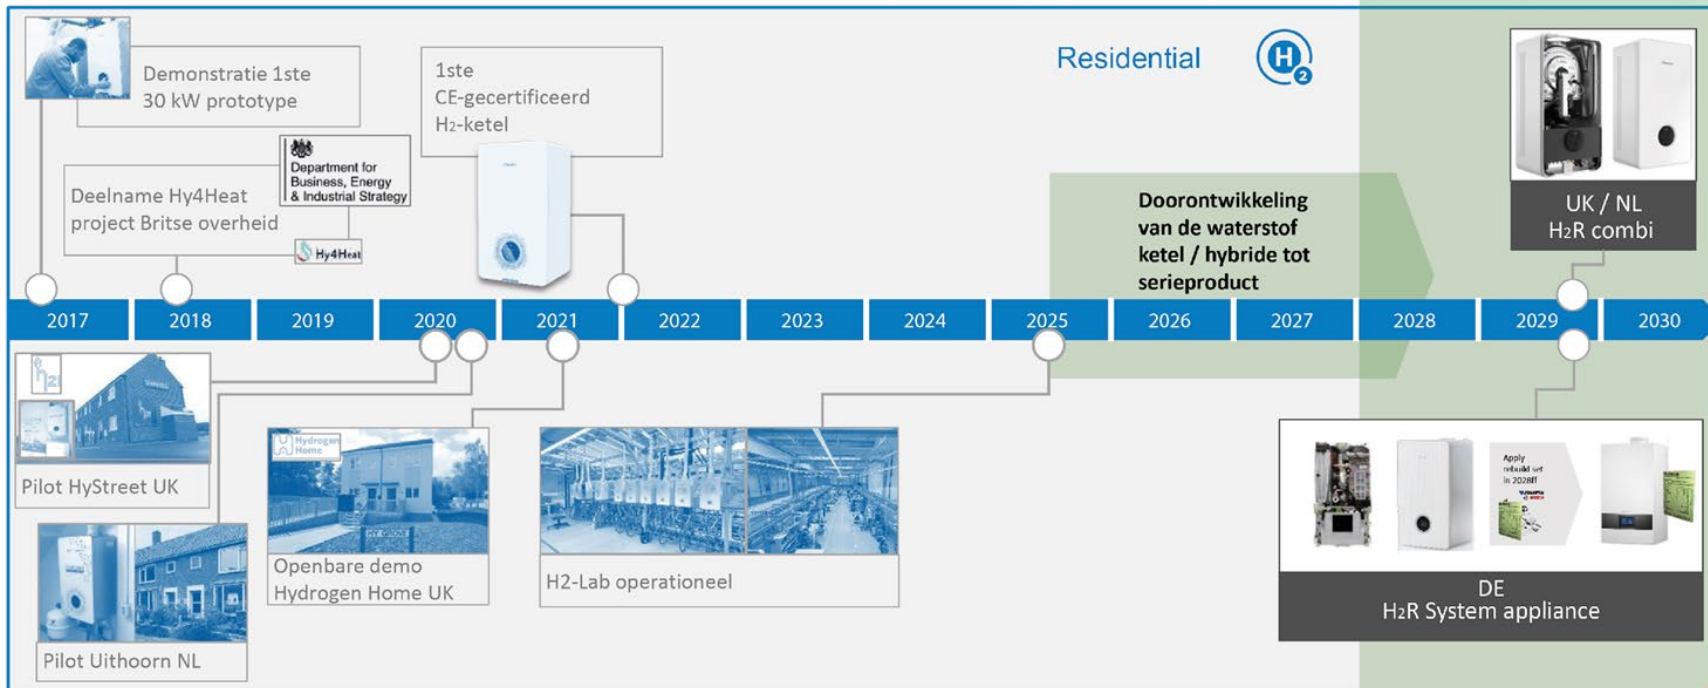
Demonstratie 1ste 30 kW prototype

1ste CE-gecertificeerd H2-ketel

Residential

$H_2$

Department for Business, Energy & Industrial Strategy

Deelname Hy4Heat project Britse overheid

Hy4Heat

Doorontwikkeling van de waterstof ketel / hybride tot serieproduct

UK / NL
H2R combi

| 2017 | 2018 | 2019 | 2020 | 2021 | 2022 | 2023 | 2024 | 2025 | 2026 | 2027 | 2028 | 2029 | 2030 |
|---|---|---|---|---|---|---|---|---|---|---|---|---|---|

Pilot HyStreet UK

Hydrogen Home

Openbare demo Hydrogen Home UK

H2-Lab operationeel

Apply rebuild set in 2028ff

DE
H2R System appliance

Pilot Uithoorn NL